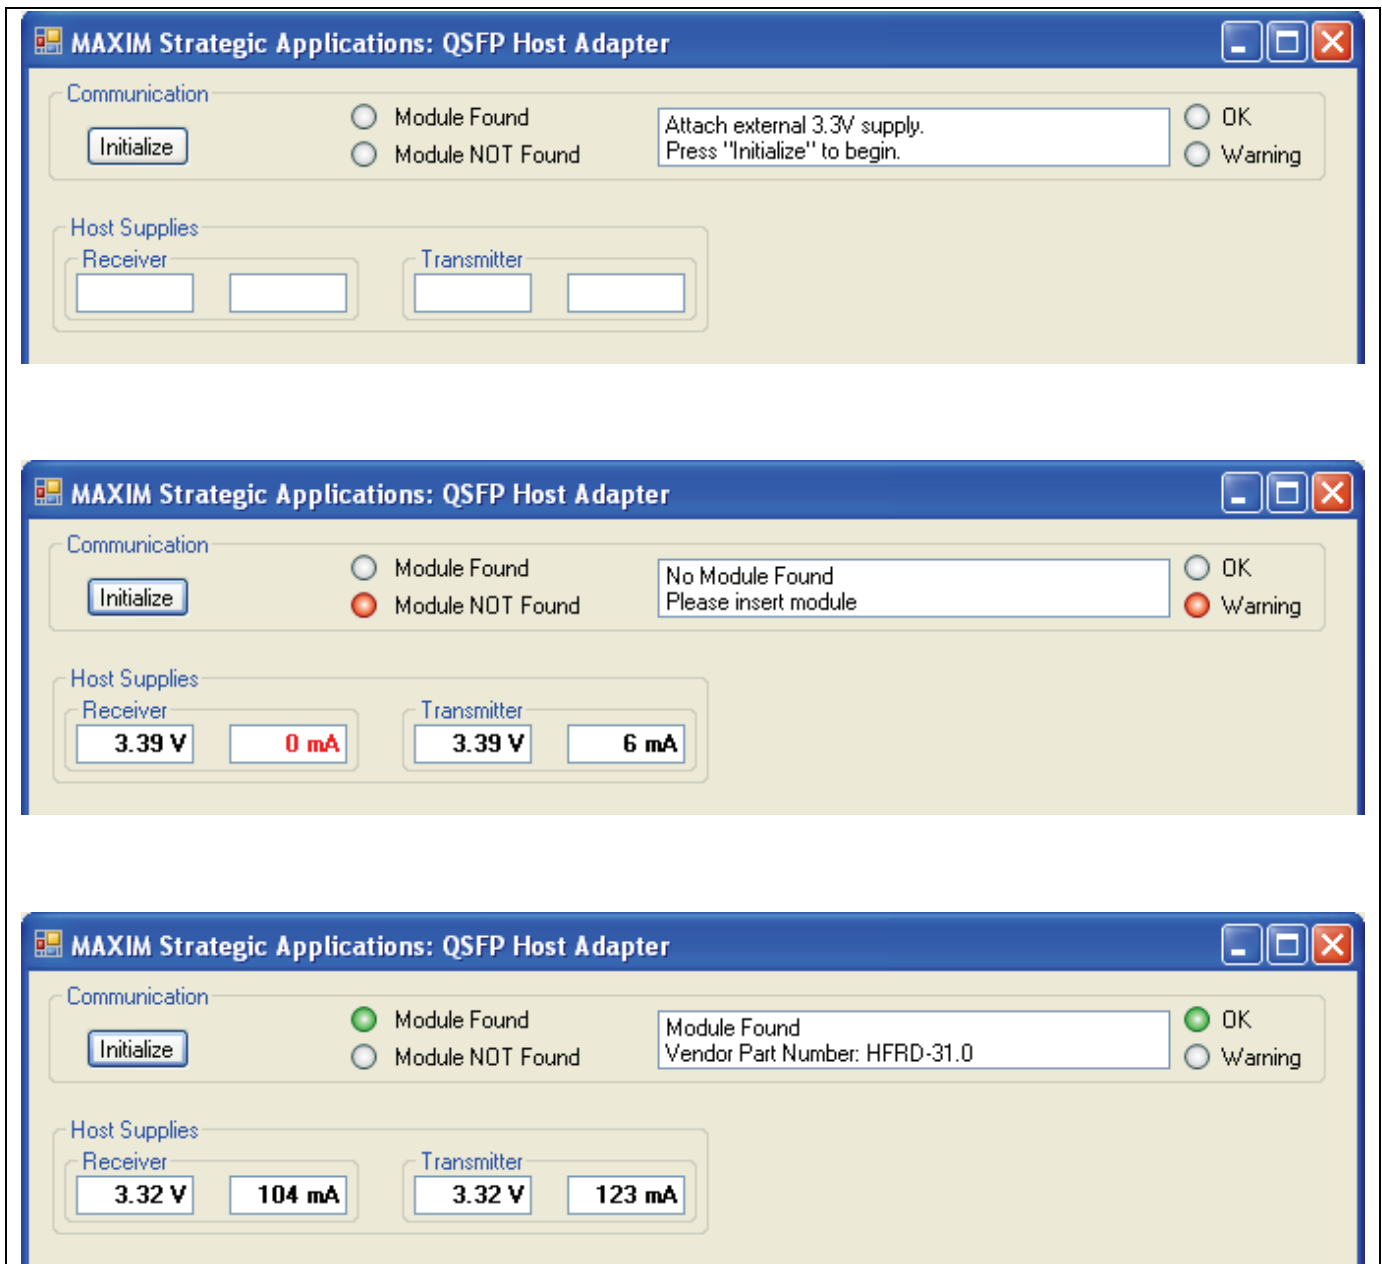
MAXIM Strategic Applications: QSFP Host Adapter

Communication

Initialize

Module Found
Module NOT Found

Attach external 3.3V supply.
Press "Initialize" to begin.

OK
Warning

Host Supplies
Receiver
Transmitter

MAXIM Strategic Applications: QSFP Host Adapter

Communication

Initialize

Module Found
Module NOT Found

No Module Found
Please insert module

OK
Warning

Host Supplies
Receiver
3.39 V
0 mA
Transmitter
3.39 V
6 mA

MAXIM Strategic Applications: QSFP Host Adapter

Communication

Initialize

Module Found
Module NOT Found

Module Found
Vendor Part Number: HFRD-31.0

OK
Warning

Host Supplies
Receiver
3.32 V
104 mA
Transmitter
3.32 V
123 mA